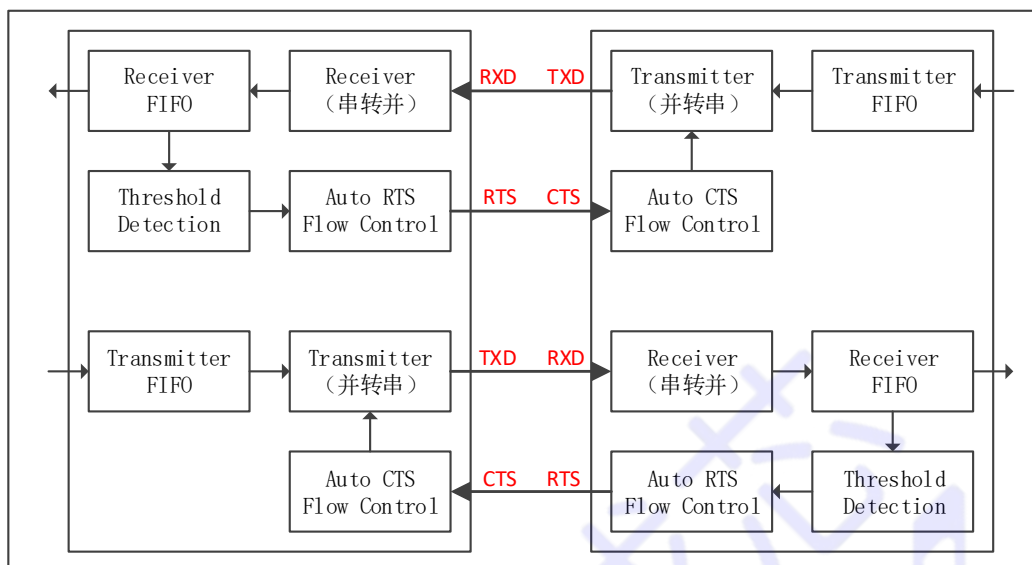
Receiver FIFO

Receiver
（串转并）

RXD

TXD

Transmitter
（并转串）

Transmitter FIFO

Threshold Detection

Auto RTS Flow Control

RTS

CTS

Auto CTS Flow Control

Transmitter FIFO

Transmitter
（并转串）

TXD

RXD

Receiver
（串转并）

Receiver FIFO

Auto CTS Flow Control

CTS

RTS

Auto RTS Flow Control

Threshold Detection